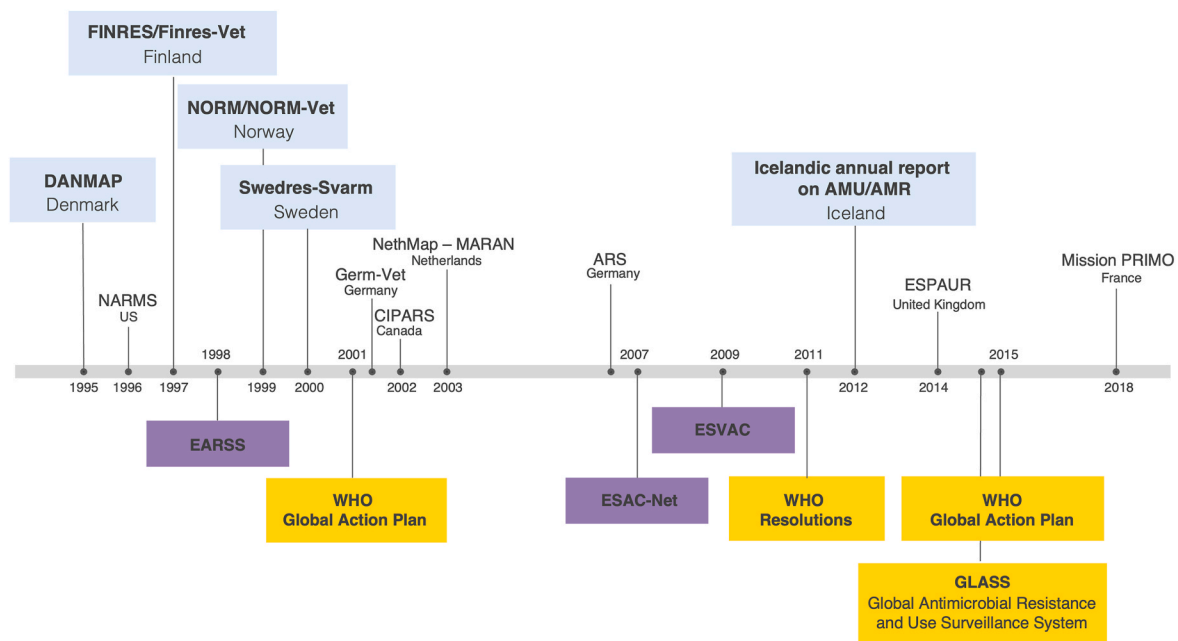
FINRES/Finres-Vet
Finland

NORM/NORM-Vet
Norway

DANMAP
Denmark

Swedres-Svarm
Sweden

Icelandic annual report on AMU/AMR
Iceland

NethMap – MARAN
Netherlands

ARS
Germany

Mission PRIMO
France

Germ-Vet
Germany

NARMS
US

ESPAUR
United Kingdom

CIPARS
Canada

1998

2001

2007

2009

2011

2015

1995

1996

1997

1999

2000

2002

2003

2012

2014

2018

EARSS

ESVAC

WHO
Global Action Plan

ESAC-Net

WHO
Resolutions

WHO
Global Action Plan

GLASS
Global Antimicrobial Resistance and Use Surveillance System